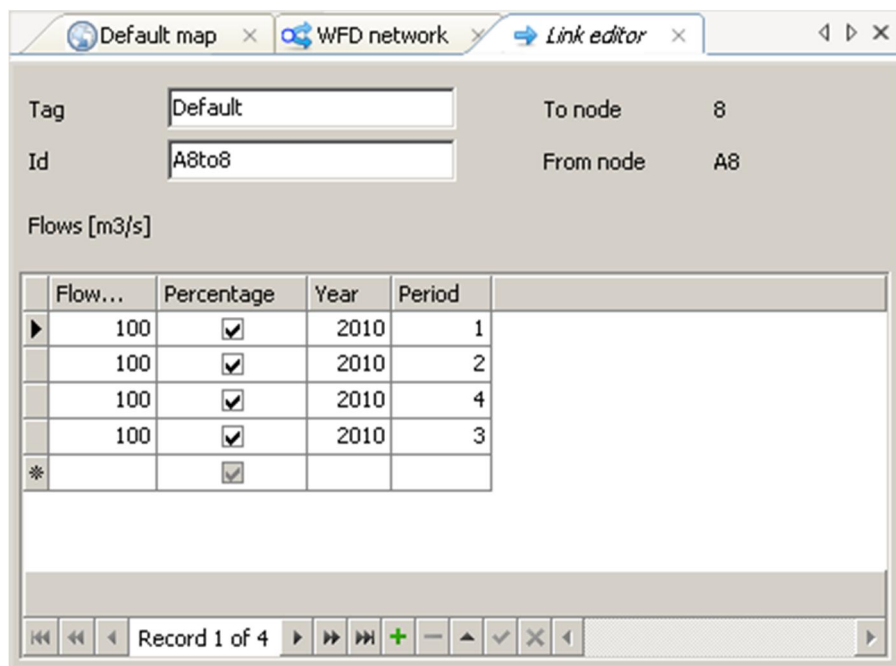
Default map × WFD network × Link editor ×

Tag Default

Id A8to8

To node 8

From node A8

Flows [m3/s]

| Flow... | Percentage | Year | Period |
|---|---|---|---|
| 100 | ☑ | 2010 | 1 |
| 100 | ☑ | 2010 | 2 |
| 100 | ☑ | 2010 | 4 |
| 100 | ☑ | 2010 | 3 |
| | ☑ | | |

Record 1 of 4